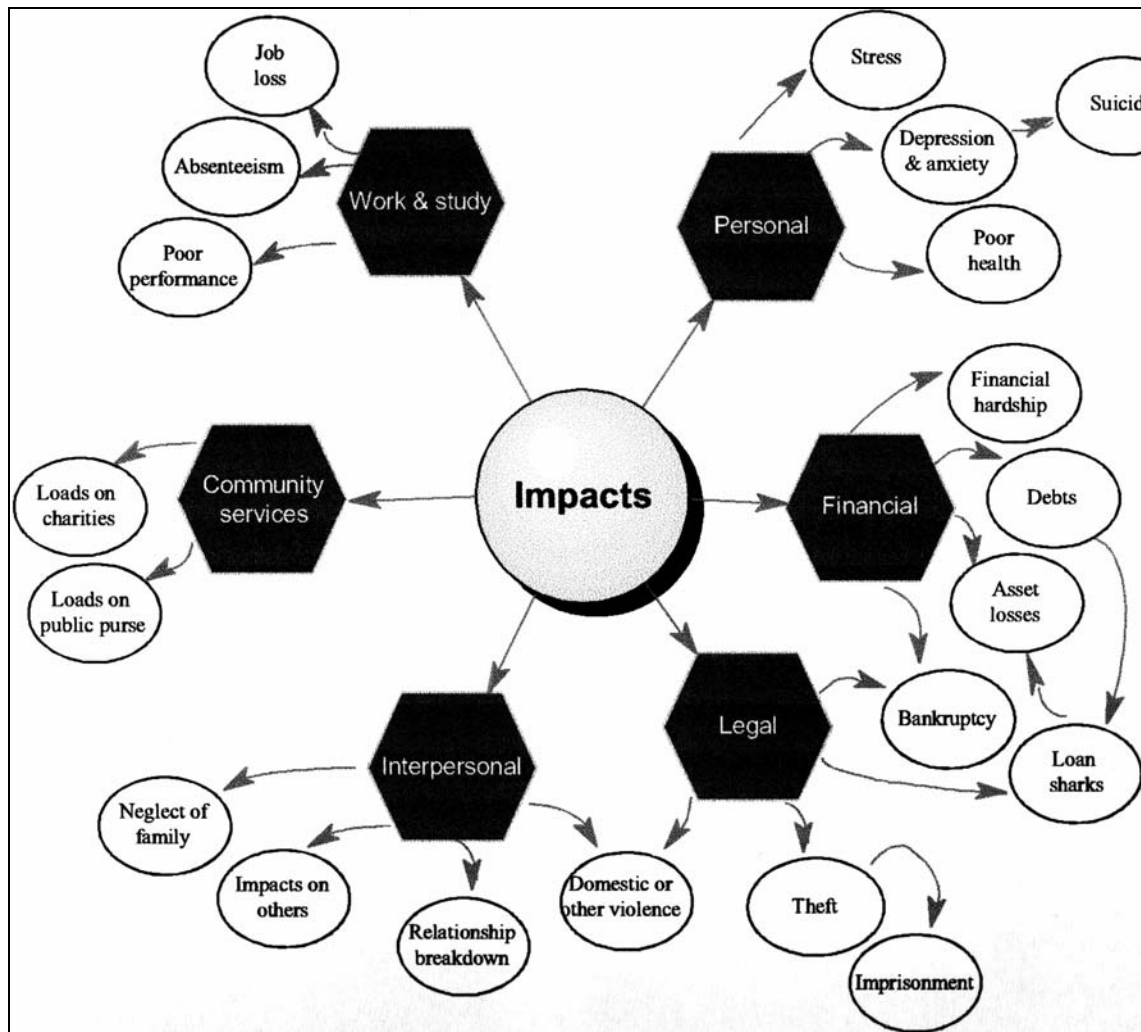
Job loss

Absenteeism

Work & study

Poor performance

Stress

Depression & anxiety

Suicid

Personal

Poor health

Financial hardship

Community services

Loads on charities

Loads on public purse

Impacts

Financial

Debts

Asset losses

Legal

Bankruptcy

Loan sharks

Interpersonal

Neglect of family

Impacts on others

Relationship breakdown

Domestic or other violence

Theft

Imprisonment